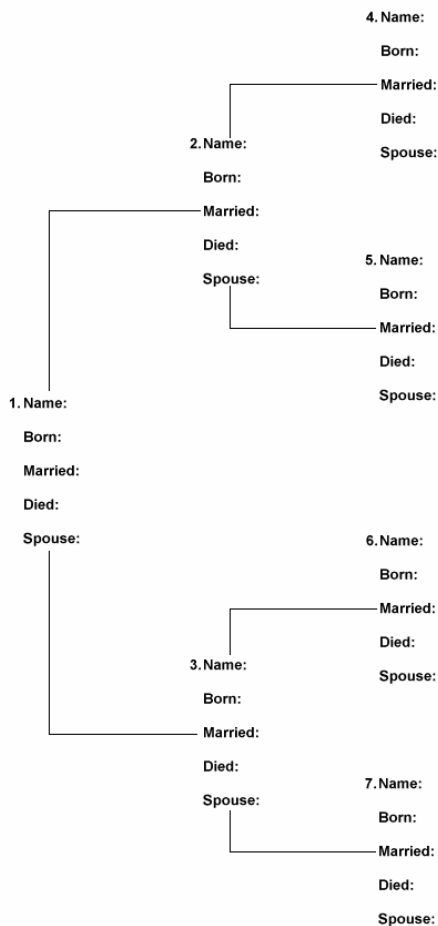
4. Name:
Born:
Married:
Died:
Spouse:

2. Name:
Born:
Married:
Died:
Spouse:

5. Name:
Born:
Married:
Died:
Spouse:

1. Name:
Born:
Married:
Died:
Spouse:

6. Name:
Born:
Married:
Died:
Spouse:

3. Name:
Born:
Married:
Died:
Spouse:

7. Name:
Born:
Married:
Died:
Spouse: